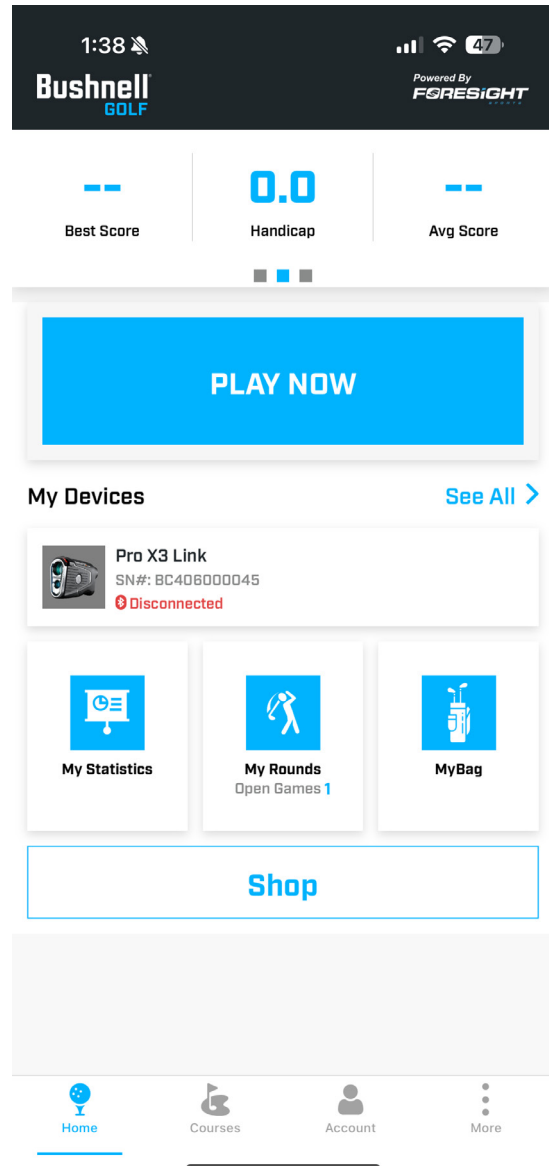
1:38

47

Bushnell GOLF

Powered By FORESIGHT SPORTS

--
Best Score

0.0
Handicap

--
Avg Score

PLAY NOW

My Devices

See All >

Pro X3 Link
SN#: BC406000045
Disconnected

My Statistics

My Rounds
Open Games 1

MyBag

Shop

Home

Courses

Account

More